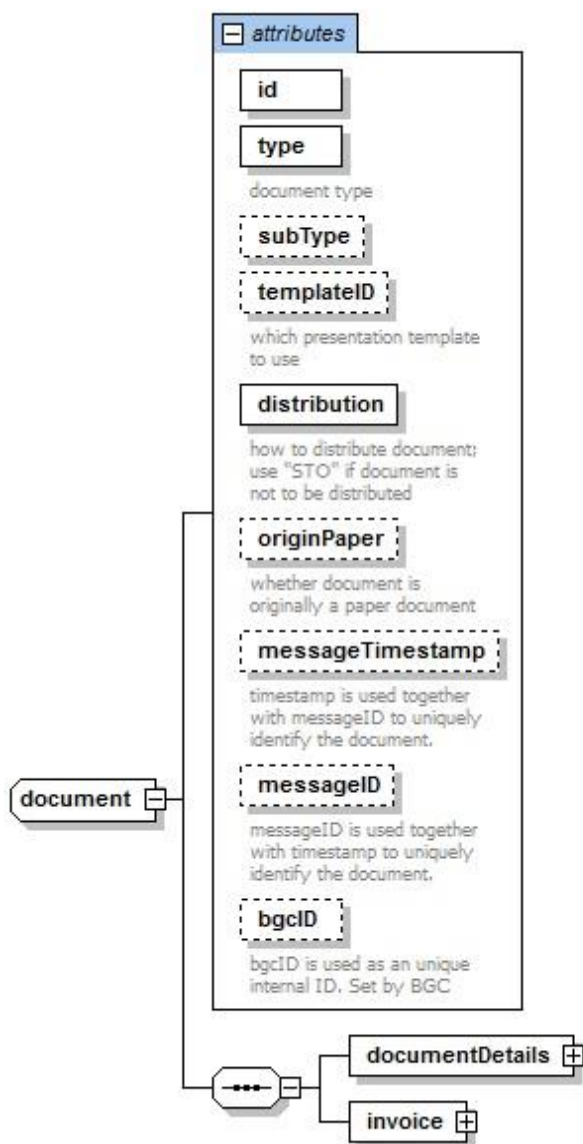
attributes

id

type

document type

subType

templateID

which presentation template to use

distribution

how to distribute document; use "STO" if document is not to be distributed

originPaper

whether document is originally a paper document

messageTimestamp

timestamp is used together with messageID to uniquely identify the document.

messageID

messageID is used together with timestamp to uniquely identify the document.

bgcID

bgcID is used as an unique internal ID. Set by BGC

document

documentDetails

invoice